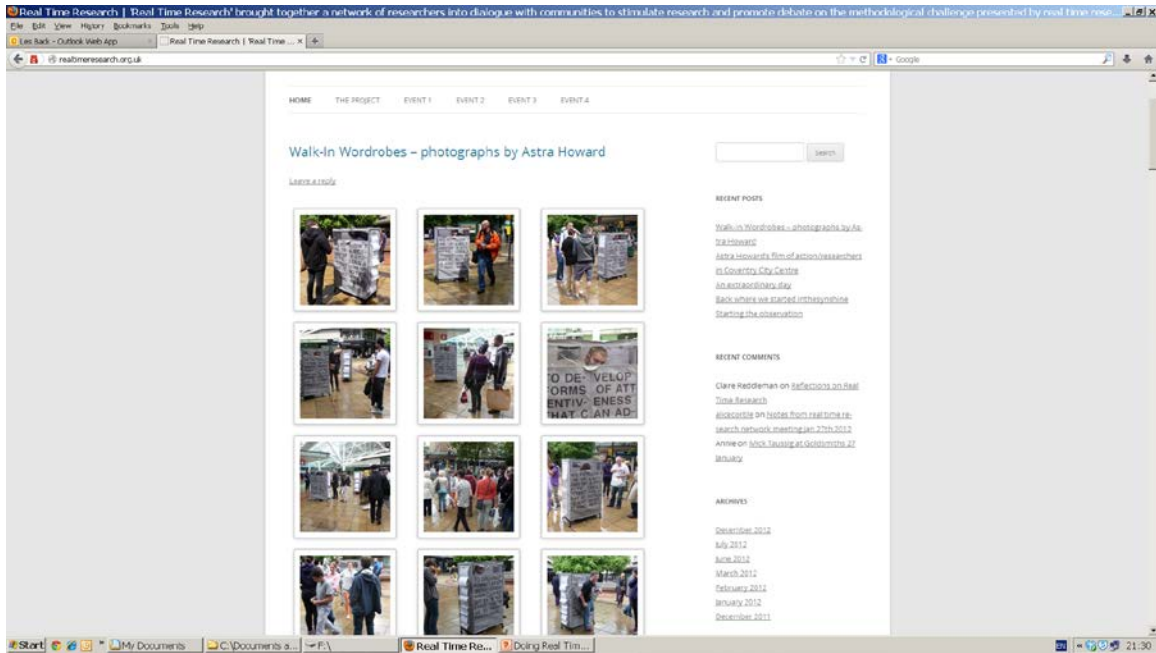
Real Time Research | 'Real Time Research' brought together a network of researchers into dialogue with communities to stimulate research and promote debate on the methodological challenge presented by real time rese...

File Edit View History Bookmarks Tools Help

Les Back - Outlook Web App | Real Time Research | Real Time ... × | +

realtimeresearch.org.uk

Google

HOME THE PROJECT EVENT 1 EVENT 2 EVENT 3 EVENT 4

Walk-In Wordrobes – photographs by Astra Howard

Leave a reply

TO DE- VELOP
ORMS OF ATT
ENTIV- ENESS
THAT C AN AD-

Search

RECENT POSTS

Walk-In Wordrobes – photographs by Astra Howard

Astra Howard's film of action/researchers in Coventry City Centre

An extraordinary day

Back where we started inthesunshine

Starting the observation

RECENT COMMENTS

Claire Reddleman on Reflections on Real Time Research

alicecorble on Notes from real time research network meeting Jan 27th 2012

Annie on Mick Taussig at Goldsmiths 27 January

ARCHIVES

December 2012

July 2012

June 2012

March 2012

February 2012

January 2012

December 2011

Start | My Documents | C:\Documents a... | F:\ | Real Time Re... | Doing Real Tim...

EN 21:30